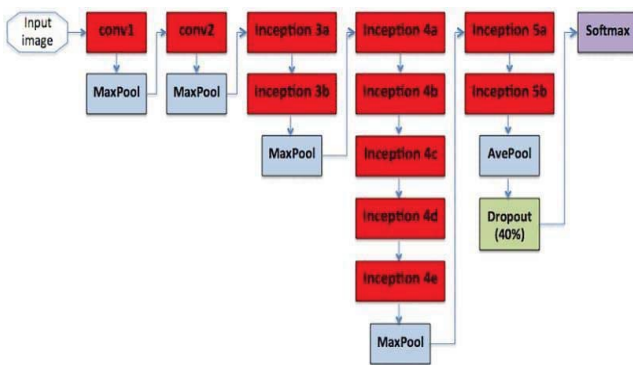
Input image

conv1

MaxPool

conv2

MaxPool

Inception 3a

Inception 3b

MaxPool

Inception 4a

Inception 4b

Inception 4c

Inception 4d

Inception 4e

MaxPool

Inception 5a

Inception 5b

AvePool

Dropout (40%)

Softmax